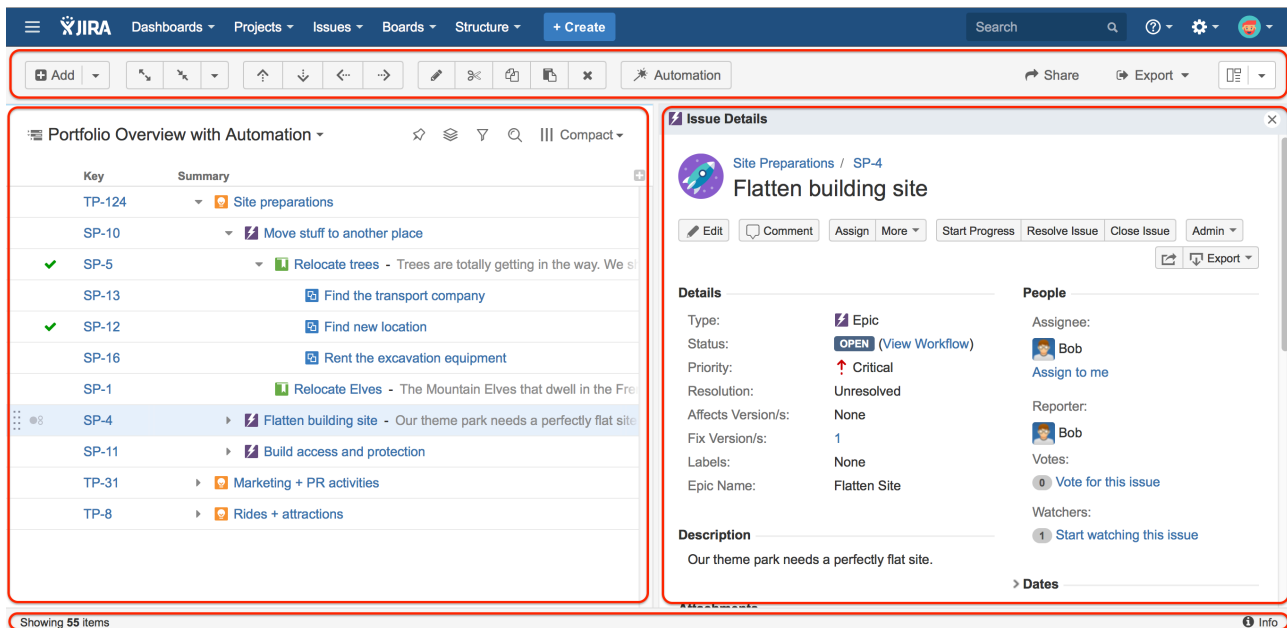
JIRA Dashboards Projects Issues Boards Structure + Create Search

Add Automation Share Export

Portfolio Overview with Automation Compact

| Key | Summary |
|---|---|
| TP-124 | Site preparations |
| SP-10 | Move stuff to another place |
| SP-5 | Relocate trees - Trees are totally getting in the way. We s |
| SP-13 | Find the transport company |
| SP-12 | Find new location |
| SP-16 | Rent the excavation equipment |
| SP-1 | Relocate Elves - The Mountain Elves that dwell in the Fre |
| SP-4 | Flatten building site - Our theme park needs a perfectly flat site |
| SP-11 | Build access and protection |
| TP-31 | Marketing + PR activities |
| TP-8 | Rides + attractions |

Issue Details

Site Preparations / SP-4

Flatten building site

Edit Comment Assign More Start Progress Resolve Issue Close Issue Admin

Export

Details

Type: Epic
Status: OPEN (View Workflow)
Priority: Critical
Resolution: Unresolved
Affects Version/s: None
Fix Version/s: 1
Labels: None
Epic Name: Flatten Site

People

Assignee:
Bob
Assign to me

Reporter:
Bob

Votes:
0 Vote for this issue

Watchers:
1 Start watching this issue

Description

Our theme park needs a perfectly flat site.

Dates

Showing 55 items

Info